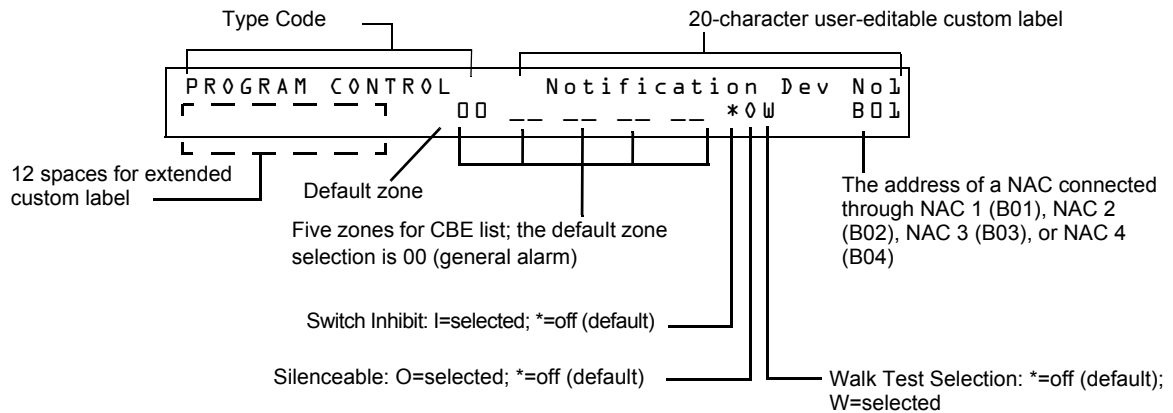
Type Code

20-character user-editable custom label

PROGRAM CONTROL Notification Dev No1

00 __ __ __ __ *0W B01

12 spaces for extended custom label

Default zone

Five zones for CBE list; the default zone selection is 00 (general alarm)

The address of a NAC connected through NAC 1 (B01), NAC 2 (B02), NAC 3 (B03), or NAC 4 (B04)

Switch Inhibit: I=selected; *=off (default)

Silenceable: O=selected; *=off (default)

Walk Test Selection: *=off (default); W=selected